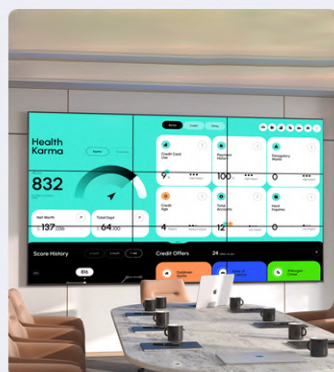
Health Karma

832

Net Worth

137,036

Total Debt

64,100

Credit Card Use

9

Payment History

100

Derogatory Marks

0

Credit Age

4

Total Accounts

12

Hard Inquiries

0

Score History

Credit Offers

24